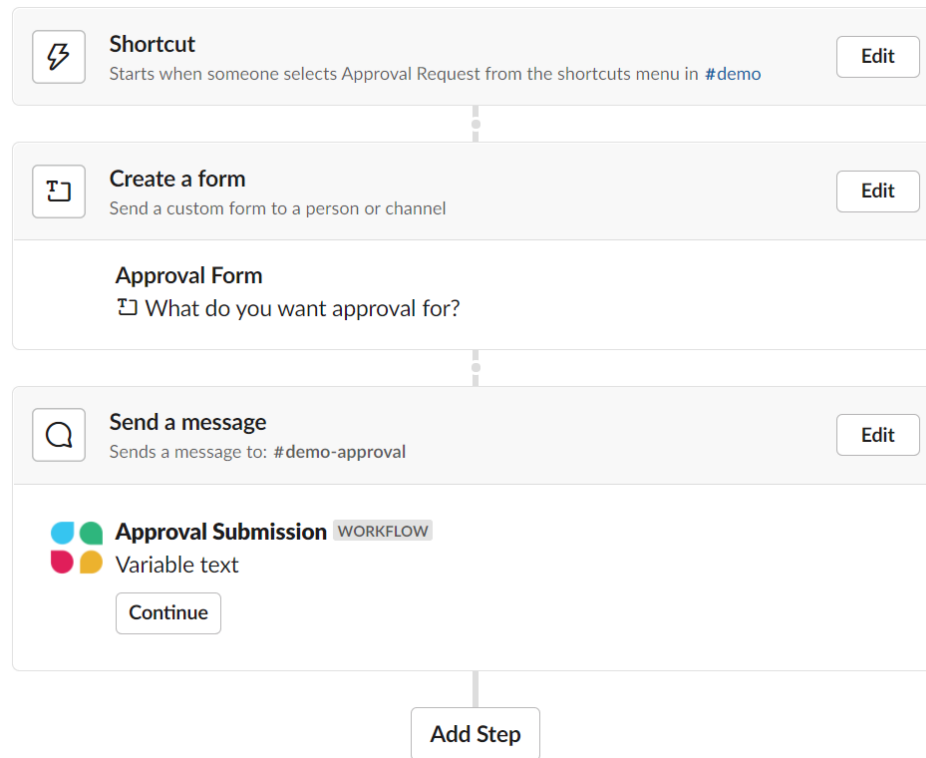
Shortcut
Starts when someone selects Approval Request from the shortcuts menu in #demo

Edit

Create a form
Send a custom form to a person or channel

Edit

Approval Form
What do you want approval for?

Send a message
Sends a message to: #demo-approval

Edit

Approval Submission WORKFLOW
Variable text

Continue

Add Step